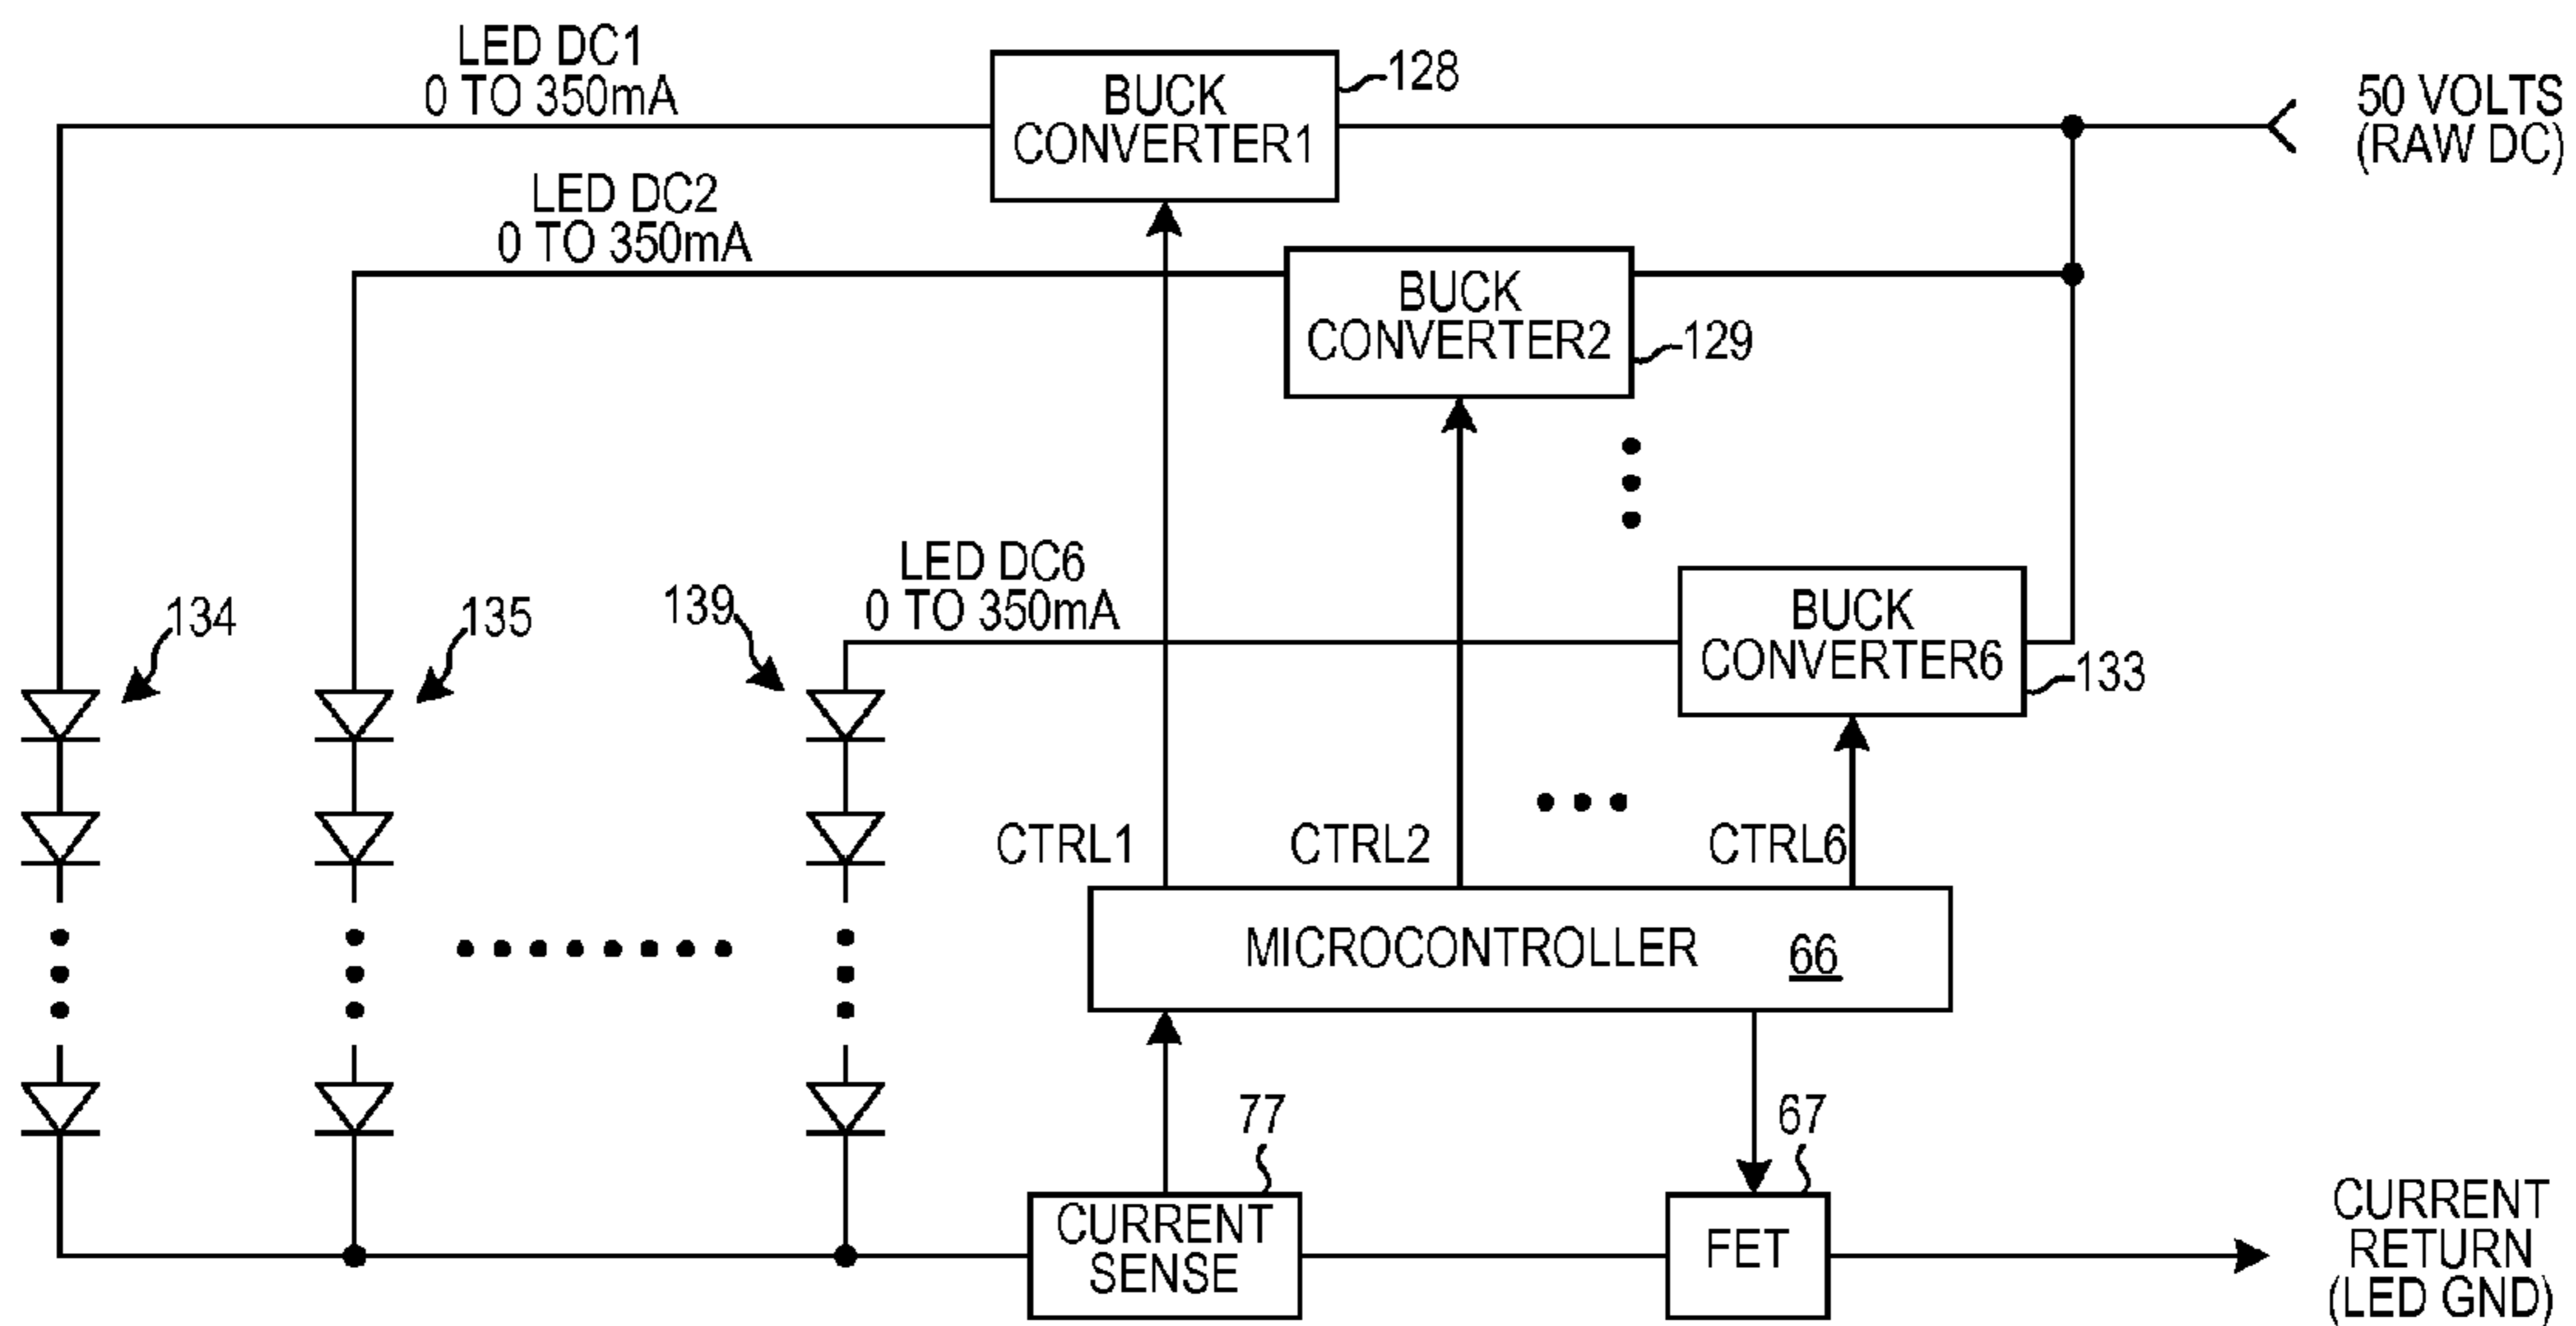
LED DC1
0 TO 350mA

BUCK
CONVERTER1

128

50 VOLTS
(RAW DC)

LED DC2
0 TO 350mA

BUCK
CONVERTER2

129

LED DC6
0 TO 350mA

BUCK
CONVERTER6

133

134

135

139

CTRL1

CTRL2

CTRL6

MICROCONTROLLER 66

77

67

CURRENT
SENSE

FET

CURRENT
RETURN
(LED GND)